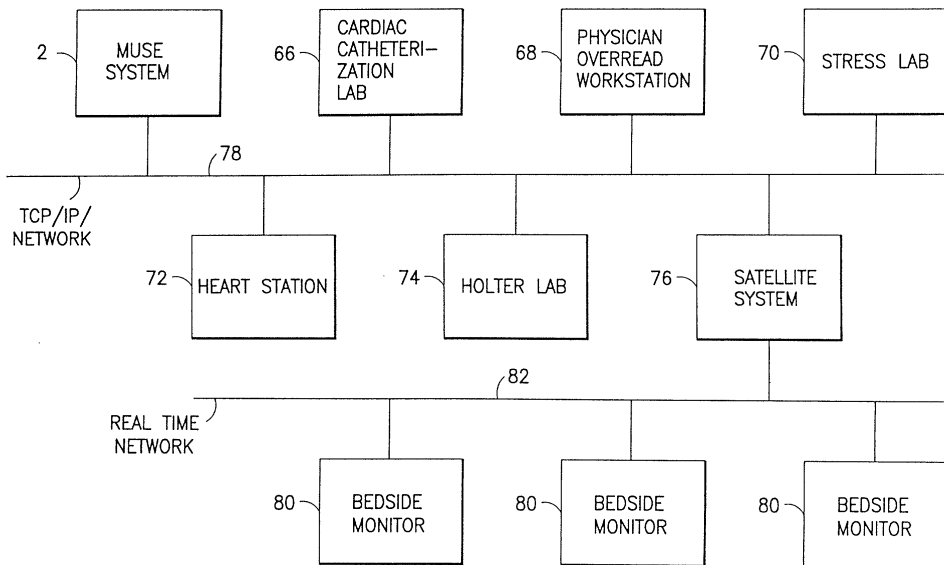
2 MUSE SYSTEM

66 CARDIAC CATHETERIZATION LAB

68 PHYSICIAN OVERREAD WORKSTATION

70 STRESS LAB

78

TCP/IP/ NETWORK

72 HEART STATION

74 HOLTER LAB

76 SATELLITE SYSTEM

82

REAL TIME NETWORK

80 BEDSIDE MONITOR

80 BEDSIDE MONITOR

80 BEDSIDE MONITOR